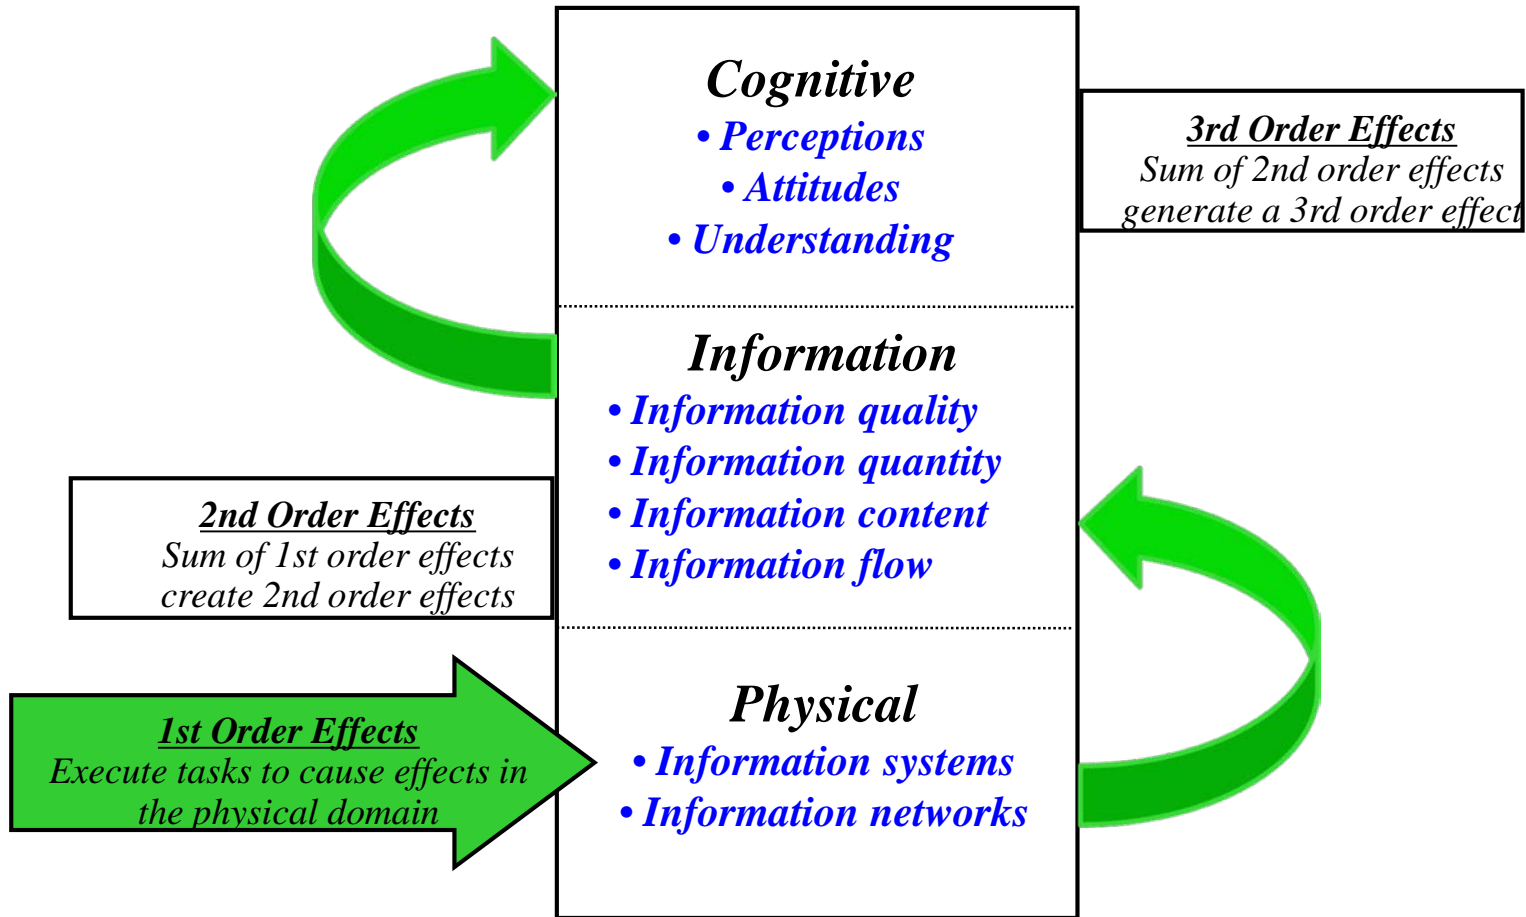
Cognitive
• Perceptions
• Attitudes
• Understanding

3rd Order Effects
Sum of 2nd order effects generate a 3rd order effect

Information
• Information quality
• Information quantity
• Information content
• Information flow

2nd Order Effects
Sum of 1st order effects create 2nd order effects

1st Order Effects
Execute tasks to cause effects in the physical domain

Physical
• Information systems
• Information networks